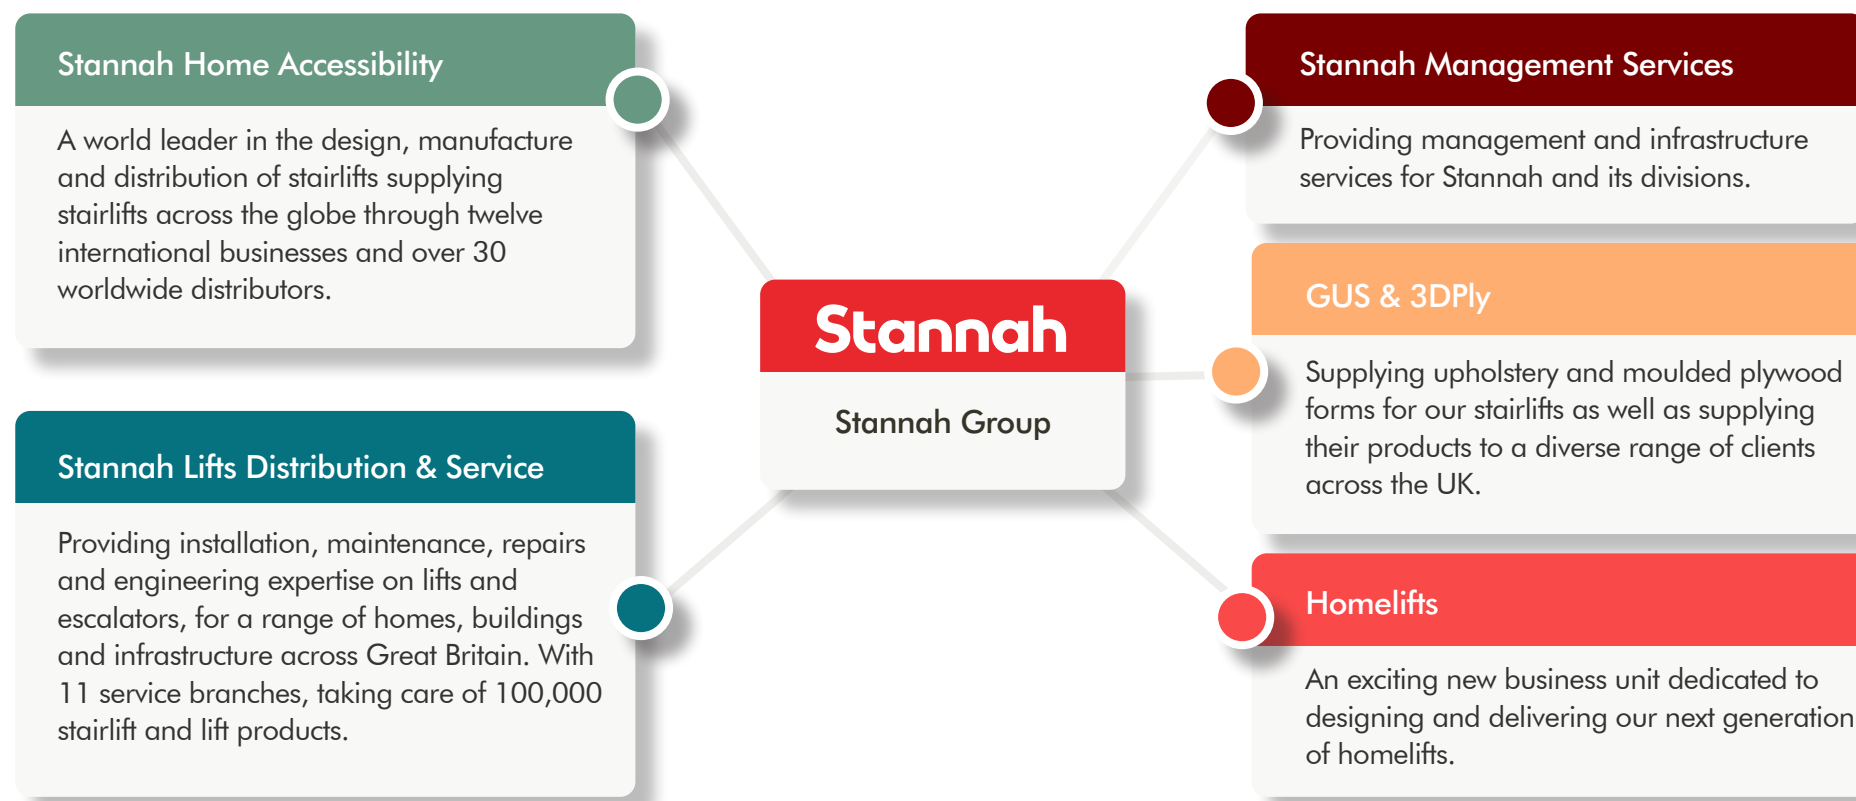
Stannah Home Accessibility

A world leader in the design, manufacture and distribution of stairlifts supplying stairlifts across the globe through twelve international businesses and over 30 worldwide distributors.

Stannah Lifts Distribution & Service

Providing installation, maintenance, repairs and engineering expertise on lifts and escalators, for a range of homes, buildings and infrastructure across Great Britain. With 11 service branches, taking care of 100,000 stairlift and lift products.

Stannah

Stannah Group

Stannah Management Services

Providing management and infrastructure services for Stannah and its divisions.

GUS & 3DPly

Supplying upholstery and moulded plywood forms for our stairlifts as well as supplying their products to a diverse range of clients across the UK.

Homelifts

An exciting new business unit dedicated to designing and delivering our next generation of homelifts.